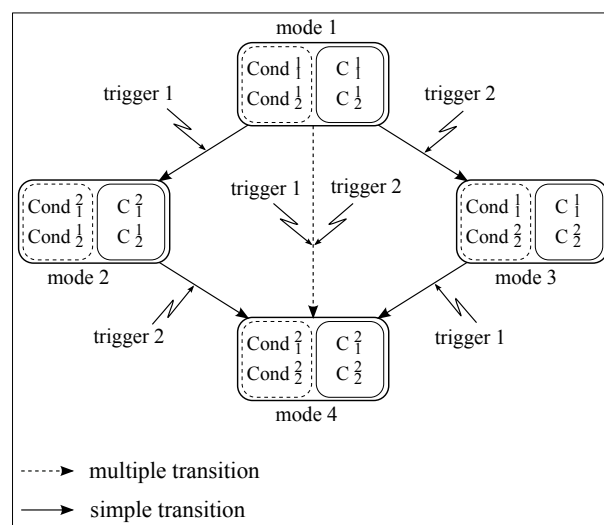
mode 1

Cond $^1_1$
Cond $^1_2$

C $^1_1$
C $^1_2$

trigger 1

trigger 2

Cond $^2_1$
Cond $^1_2$

C $^2_1$
C $^1_2$

mode 2

trigger 1

trigger 2

Cond $^1_1$
Cond $^2_2$

C $^1_1$
C $^2_2$

mode 3

trigger 2

trigger 1

Cond $^2_1$
Cond $^2_2$

C $^2_1$
C $^2_2$

mode 4

multiple transition

simple transition